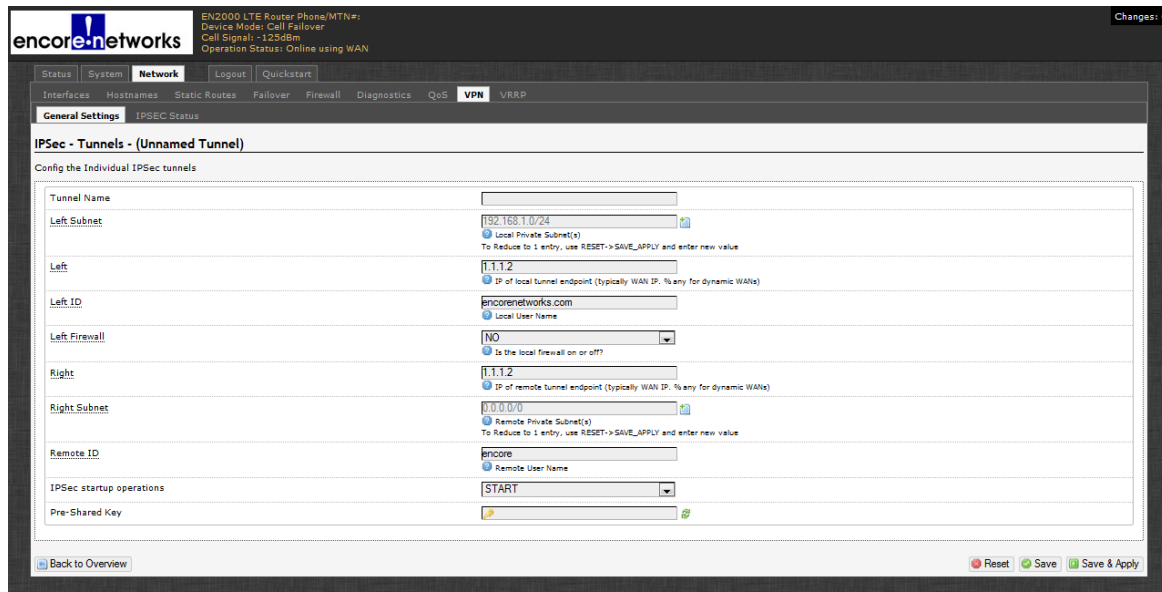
encore networks

EN2000 LTE Router Phone/MTN#:
Device Mode: Cell Failover
Cell Signal: -125dBm
Operation Status: Online using WAN

Changes:

Status System Network Logout Quickstart

Interfaces Hostnames Static Routes Failover Firewall Diagnostics QoS VPN VRRP

General Settings IPSEC Status

IPSec - Tunnels - (Unnamed Tunnel)

Config the Individual IPSec tunnels

| | |
|---|---|
| Tunnel Name | |
| Left Subnet | 192.168.1.0/24<br>Local Private Subnet(s)<br>To Reduce to 1 entry, use RESET->SAVE_APPLY and enter new value |
| Left | 1.1.1.2<br>IP of local tunnel endpoint (typically WAN IP. % any for dynamic WANs) |
| Left ID | encorenetworks.com<br>Local User Name |
| Left Firewall | NO<br>Is the local firewall on or off? |
| Right | 1.1.1.2<br>IP of remote tunnel endpoint (typically WAN IP. % any for dynamic WANs) |
| Right Subnet | 0.0.0.0/0<br>Remote Private Subnet(s)<br>To Reduce to 1 entry, use RESET->SAVE_APPLY and enter new value |
| Remote ID | encore<br>Remote User Name |
| IPSec startup operations | START |
| Pre-Shared Key | |

Back to Overview

Reset Save Save & Apply